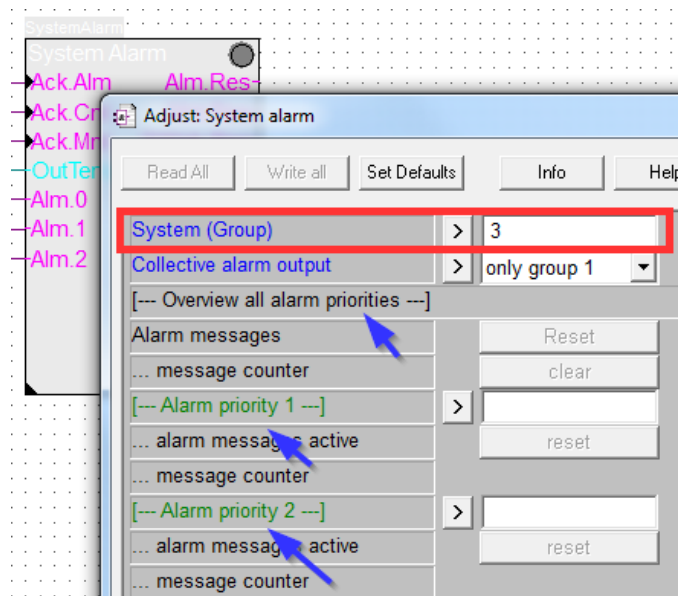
SystemAlarm
System Alarm
Ack.Alm
Alm.Res
Ack.Cr
Ack.Mr
OutTer
Alm.0
Alm.1
Alm.2

Adjust: System alarm

Read All
Write all
Set Defaults
Info
Help

| System (Group) | > | 3 |
|---|---|---|
| Collective alarm output | > | only group 1 |
| [--- Overview all alarm priorities ---] | | |
| Alarm messages | | Reset |
| ... message counter | | clear |
| [--- Alarm priority 1 ---] | > | |
| ... alarm messages active | | reset |
| ... message counter | | |
| [--- Alarm priority 2 ---] | > | |
| ... alarm messages active | | reset |
| ... message counter | | |